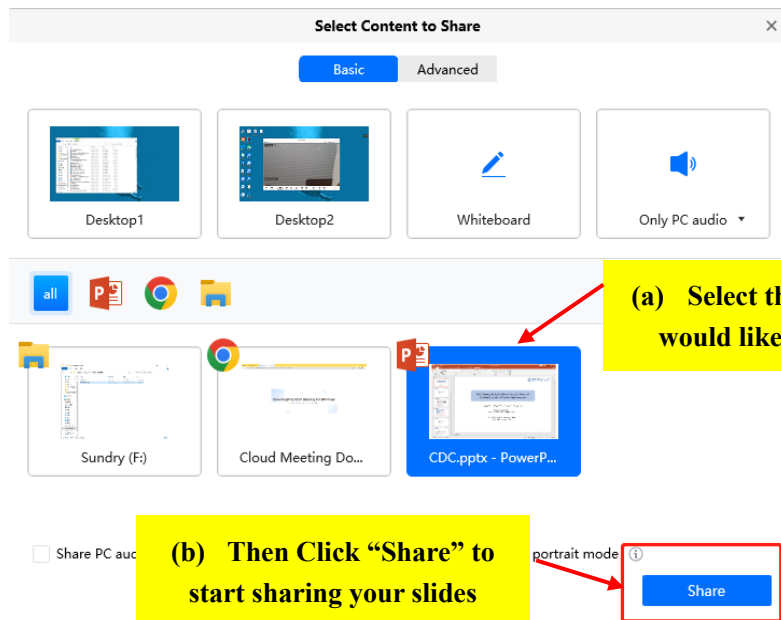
Select Content to Share

×

Basic

Advanced

Desktop1

Desktop2

Whiteboard

Only PC audio ▾

all

(a) Select th
would like

Sundry (F:)

Cloud Meeting Do...

CDC.pptx - PowerP...

Share PC aud

(b) Then Click "Share" to start sharing your slides

portrait mode

Share